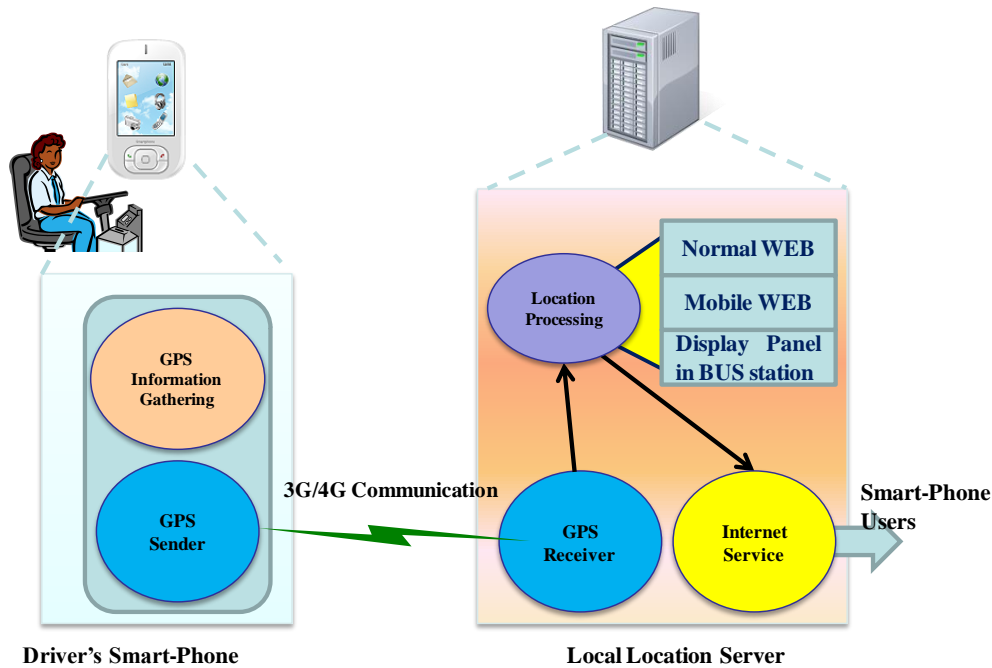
GPS Information Gathering

GPS Sender

3G/4G Communication

Location Processing

Normal WEB

Mobile WEB

Display Panel in BUS station

GPS Receiver

Internet Service

Smart-Phone Users

Driver's Smart-Phone

Local Location Server